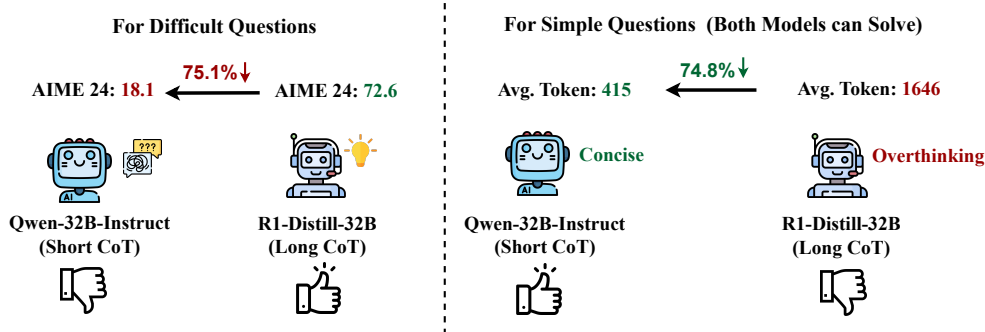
For Difficult Questions

75.1%↓

AIME 24: 18.1

AIME 24: 72.6

???

AI

Qwen-32B-Instruct (Short CoT)

R1-Distill-32B (Long CoT)

For Simple Questions (Both Models can Solve)

74.8%↓

Avg. Token: 415

Avg. Token: 1646

Concise

Overthinking

AI

Qwen-32B-Instruct (Short CoT)

R1-Distill-32B (Long CoT)